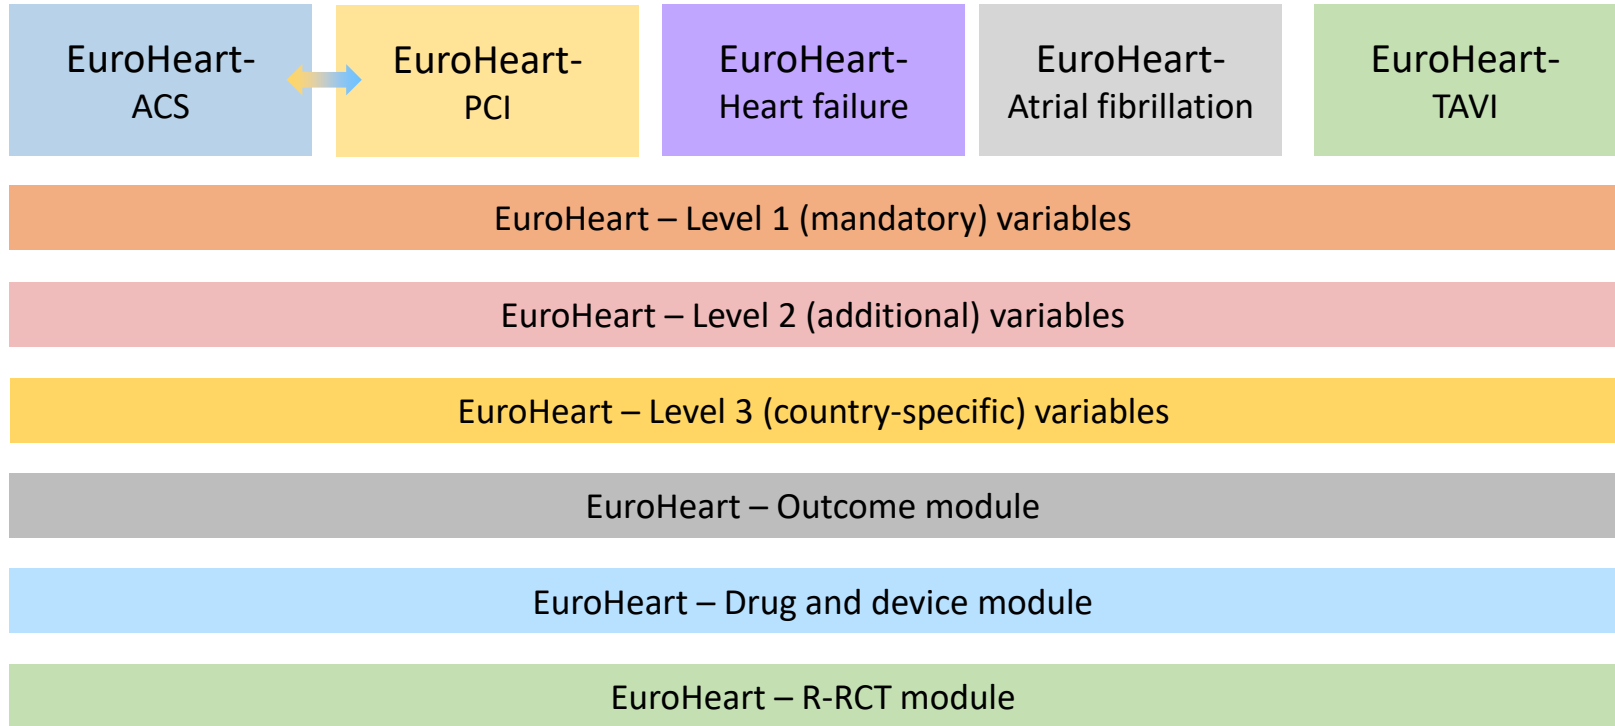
EuroHeart-
ACS

EuroHeart-
PCI

EuroHeart-
Heart failure

EuroHeart-
Atrial fibrillation

EuroHeart-
TAVI

EuroHeart – Level 1 (mandatory) variables

EuroHeart – Level 2 (additional) variables

EuroHeart – Level 3 (country-specific) variables

EuroHeart – Outcome module

EuroHeart – Drug and device module

EuroHeart – R-RCT module